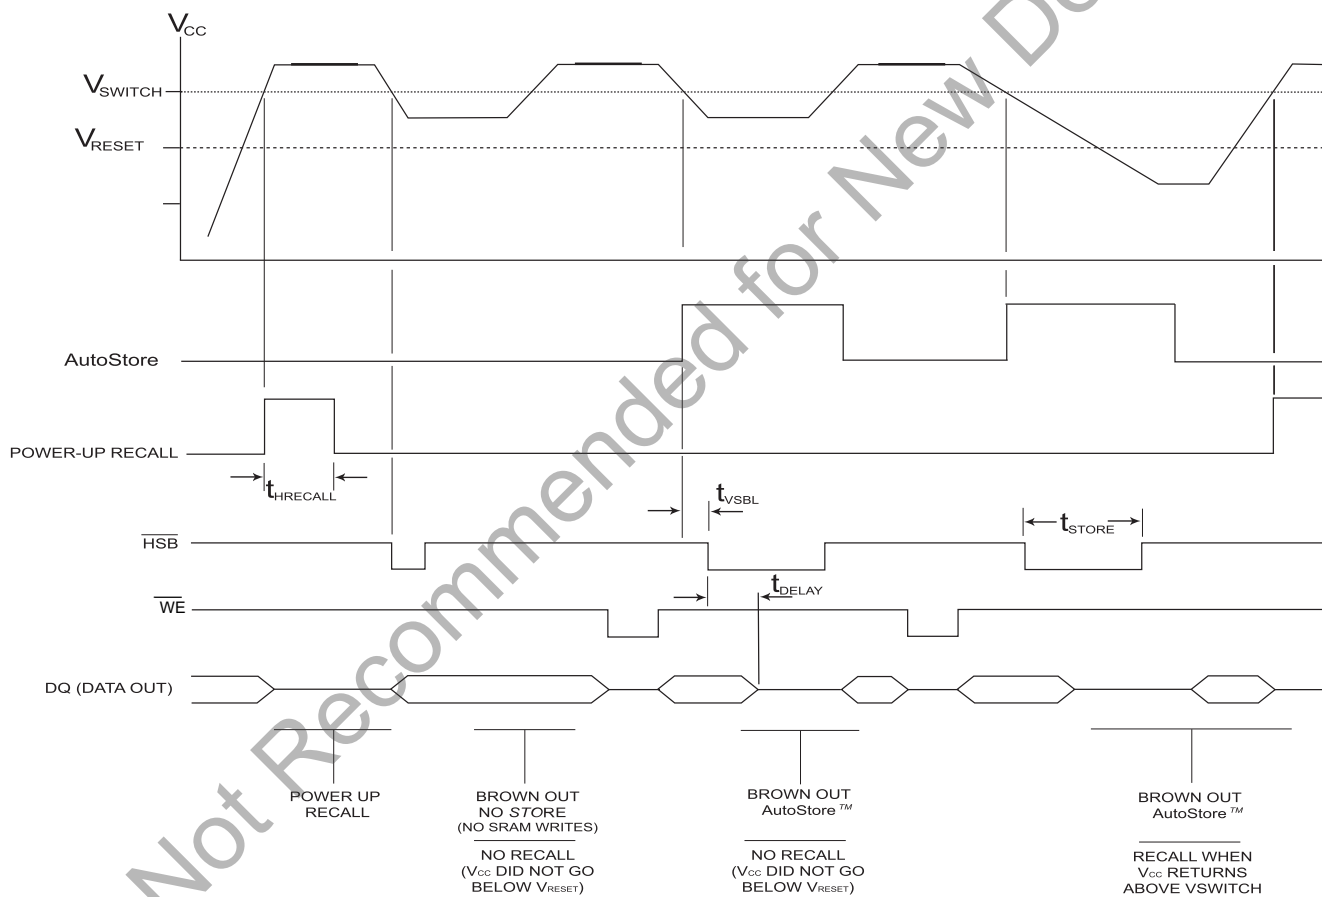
$V_{CC}$

$V_{SWITCH}$

$V_{RESET}$

AutoStore

POWER-UP RECALL

$t_{HRECALL}$

$t_{VSBL}$

$t_{STORE}$

$\overline{HSB}$

$t_{DELAY}$

$\overline{WE}$

DQ (DATA OUT)

POWER UP RECALL

BROWN OUT NO STORE (NO SRAM WRITES)

NO RECALL ($V_{CC}$ DID NOT GO BELOW $V_{RESET}$)

BROWN OUT AutoStore™

NO RECALL ($V_{CC}$ DID NOT GO BELOW $V_{RESET}$)

BROWN OUT AutoStore™

RECALL WHEN $V_{CC}$ RETURNS ABOVE VSWITCH

Not Recommended for New De